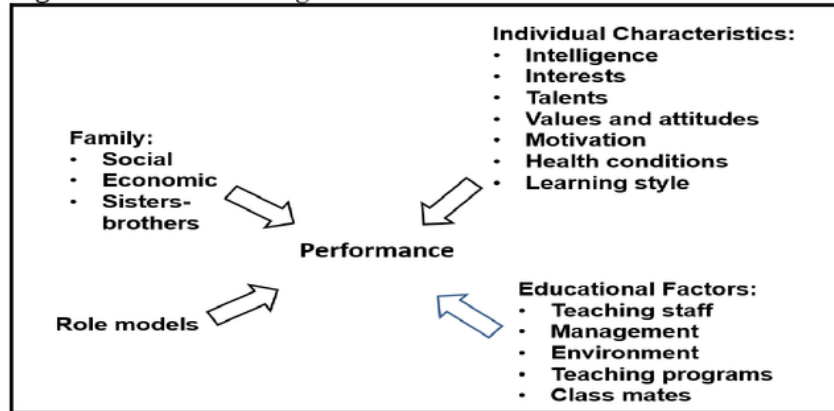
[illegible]

Individual Characteristics:
- Intelligence
- Interests
- Talents
- Values and attitudes
- Motivation
- Health conditions
- Learning style

Family:
- Social
- Economic
- Sisters-brothers

Performance

Role models

Educational Factors:
- Teaching staff
- Management
- Environment
- Teaching programs
- Class mates